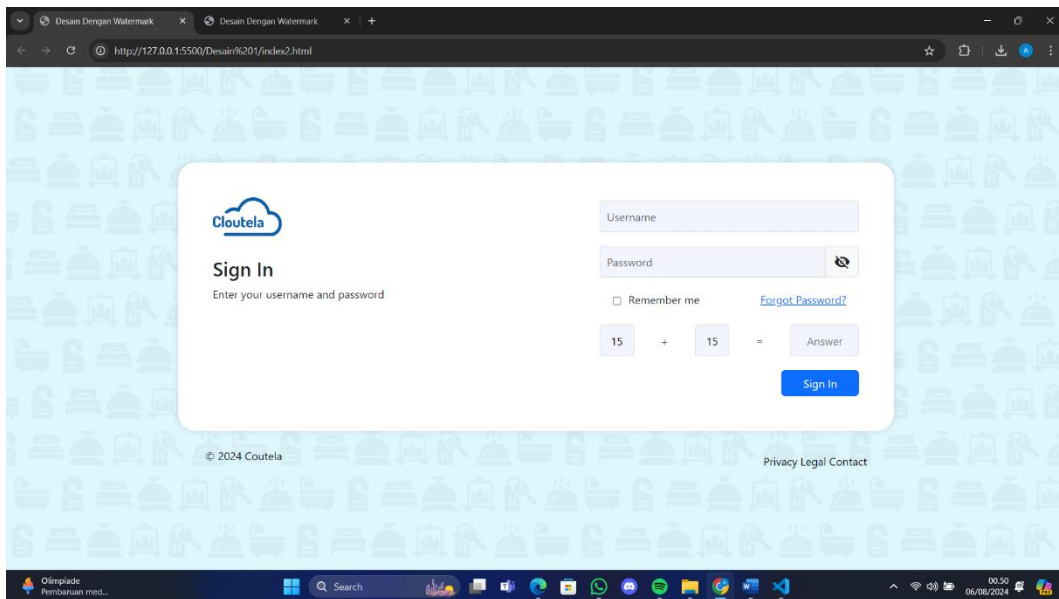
Desain Dengan Watermark × Desain Dengan Watermark × +

http://127.0.0.1:5500/Desain%201/index2.html

Cloutela

Sign In

Enter your username and password

Username

Password

Remember me

Forgot Password?

15 + 15 = Answer

Sign In

© 2024 Coutela

Privacy Legal Contact

Olimpiade
Pembaruan med...

Search

00.50
06/08/2024